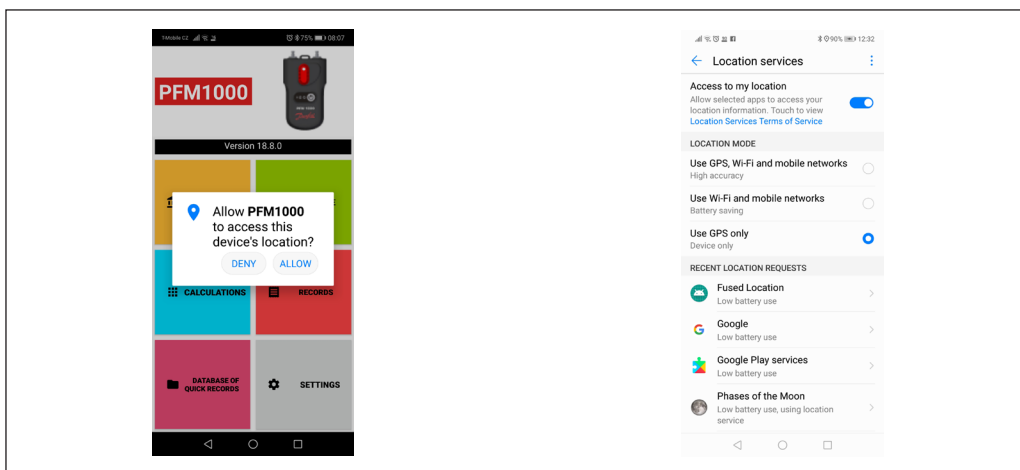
T-Mobile CZ 75% 08:07

PFM1000

Version 18.8.0

Allow **PFM1000** to access this device's location?

DENY ALLOW

CALCULATIONS

RECORDS

DATABASE OF QUICK RECORDS

SETTINGS

90% 12:32

Location services

Access to my location
Allow selected apps to access your location information. Touch to view Location Services Terms of Service

LOCATION MODE

Use GPS, Wi-Fi and mobile networks
High accuracy

Use Wi-Fi and mobile networks
Battery saving

Use GPS only
Device only

RECENT LOCATION REQUESTS

Fused Location
Low battery use

Google
Low battery use

Google Play services
Low battery use

Phases of the Moon
Low battery use, using location service